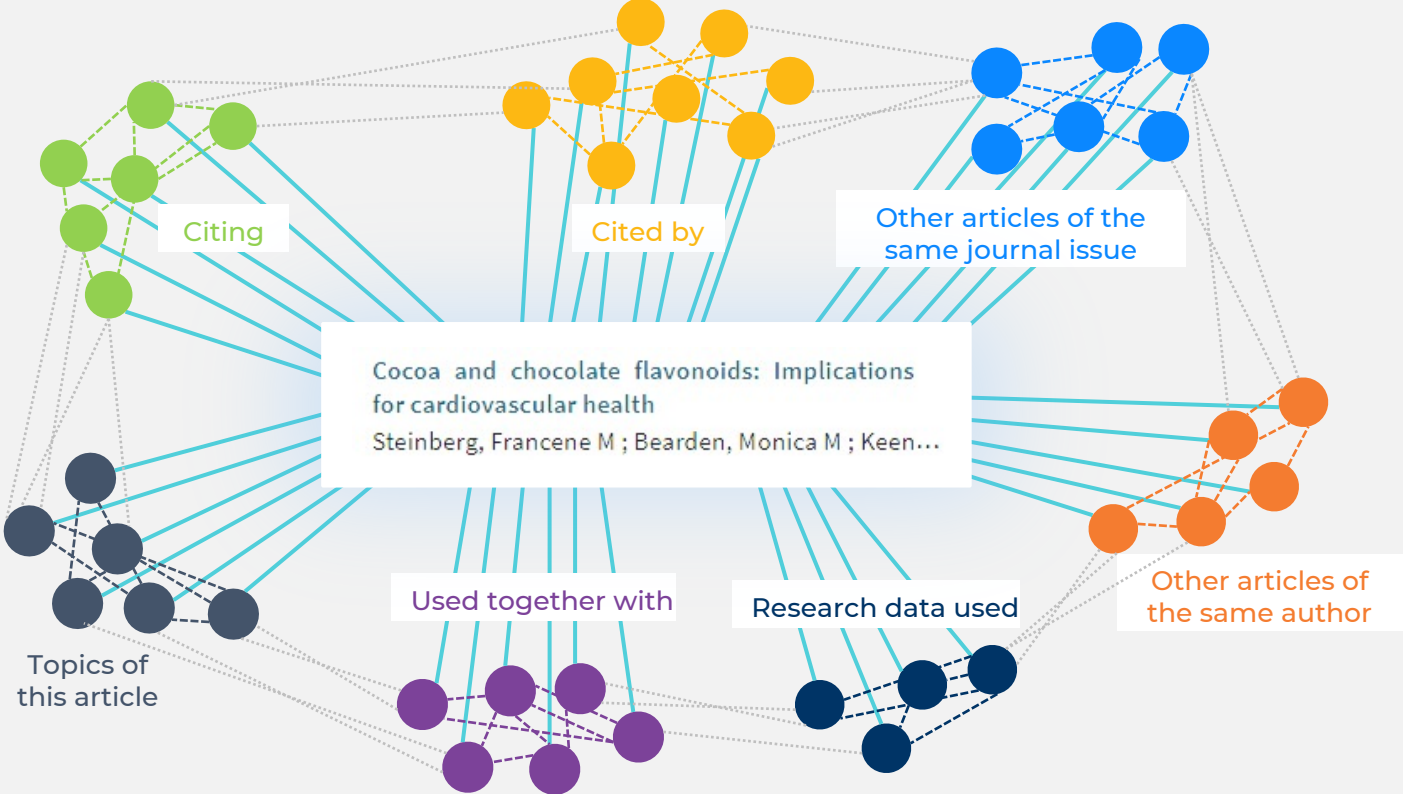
Citing

Cited by

Other articles of the same journal issue

Cocoa and chocolate flavonoids: Implications for cardiovascular health

Steinberg, Francene M ; Bearden, Monica M ; Keen...

Other articles of the same author

Research data used

Used together with

Topics of this article